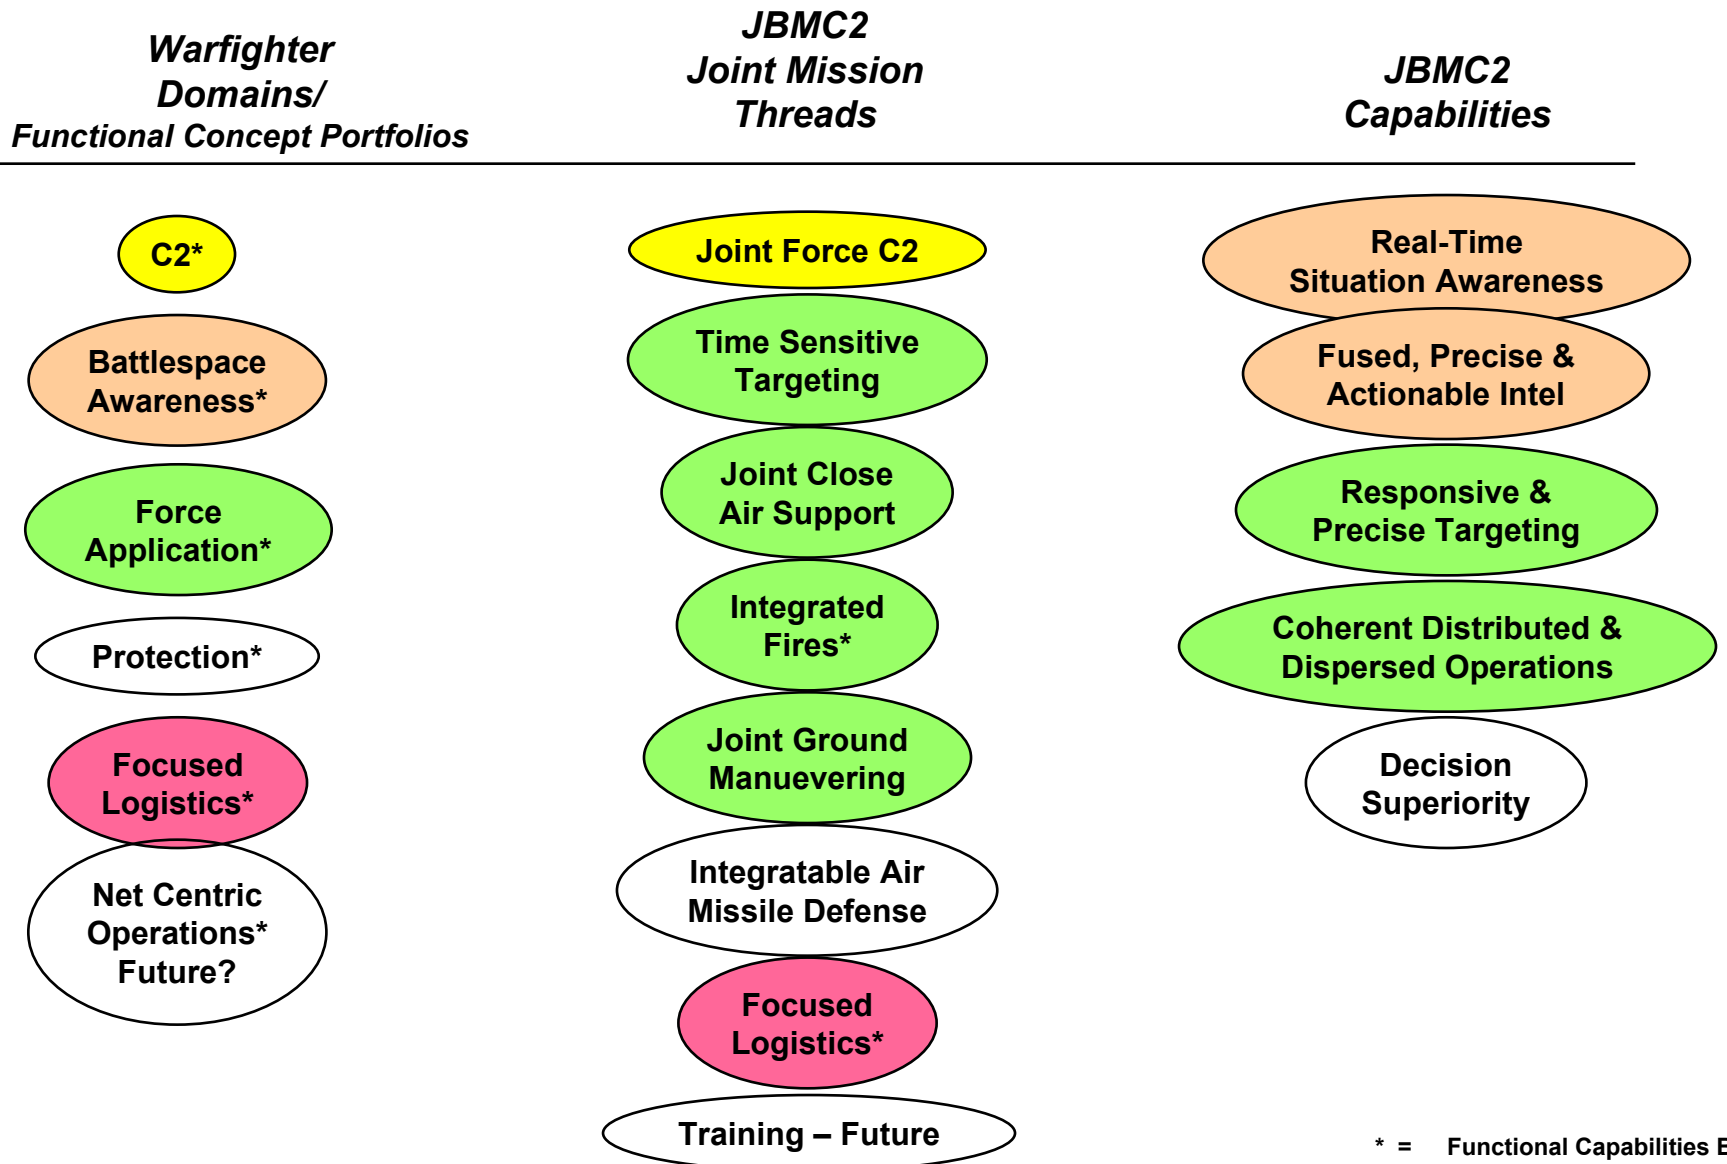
Warfighter Domains/
Functional Concept Portfolios

JBMC2
Joint Mission
Threads

JBMC2
Capabilities

C2*

Battlespace Awareness*

Force Application*

Protection*

Focused Logistics*

Net Centric Operations* Future?

Joint Force C2

Time Sensitive Targeting

Joint Close Air Support

Integrated Fires*

Joint Ground Manuevering

Integratable Air Missile Defense

Focused Logistics*

Training – Future

Real-Time Situation Awareness

Fused, Precise & Actionable Intel

Responsive & Precise Targeting

Coherent Distributed & Dispersed Operations

Decision Superiority

* = Functional Capabilities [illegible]